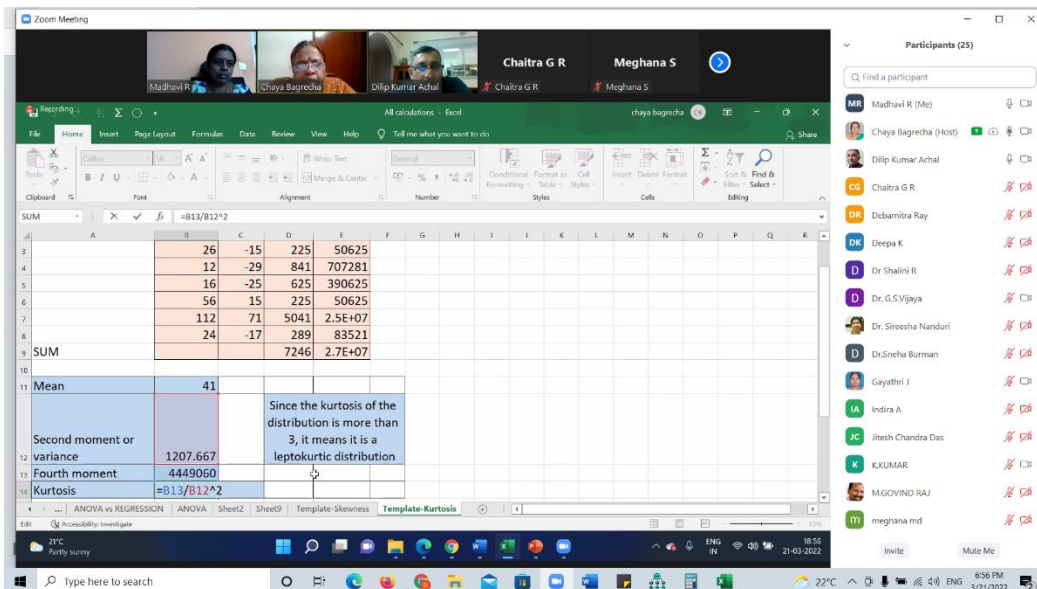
Zoom Meeting

Madhavi R
Chaya Bagrecha
Dilip Kumar Achal
Chaitra G R
Chaitra G R
Meghana S
Meghana S

Recording...
All calculations - Excel
chaya bagrecha
File Home Insert Page Layout Formulas Data Review View Help Tell me what you want to do
Share
Clipboard Font Alignment Number Styles Cells Editing
Wrap Text
Merge & Center
General
Conditional Formatting
Format as Table
Cell Styles
Insert Delete Format
Sort & Filter
Find & Select

SUM =B13/B12^2

| | A | B | C | D | E |
|---|---|---|---|---|---|
| 3 | | 26 | -15 | 225 | 50625 |
| 4 | | 12 | -29 | 841 | 707281 |
| 5 | | 16 | -25 | 625 | 390625 |
| 6 | | 56 | 15 | 225 | 50625 |
| 7 | | 112 | 71 | 5041 | 2.5E+07 |
| 8 | | 24 | -17 | 289 | 83521 |
| 9 | SUM | | | 7246 | 2.7E+07 |
| 10 | | | | | |
| 11 | Mean | 41 | | | |
| 12 | Second moment or variance | 1207.667 | | Since the kurtosis of the distribution is more than 3, it means it is a leptokurtic distribution | |
| 13 | Fourth moment | 4449060 | | | |
| 14 | Kurtosis | =B13/B12^2 | | | |

ANOVA vs REGRESSION | ANOVA | Sheet2 | Sheet9 | Template-Skewness | Template-Kurtosis
Edit Accessibility: Investigate

Participants (25)
Find a participant
Madhavi R (Me)
Chaya Bagrecha (Host)
Dilip Kumar Achal
Chaitra G R
Debamitra Ray
Deepa K
Dr Shalini R
Dr. G.S.Vijaya
Dr. Sireesha Nanduri
Dr.Sneha Burman
Gayathri J
Indira A
Jitesh Chandra Das
K.KUMAR
M.GOVIND RAJ
meghana md
Invite Mute Me

21°C Partly sunny
ENG IN 18:56 21-03-2022
Type here to search
22°C ENG 6:56 PM 3/21/2022